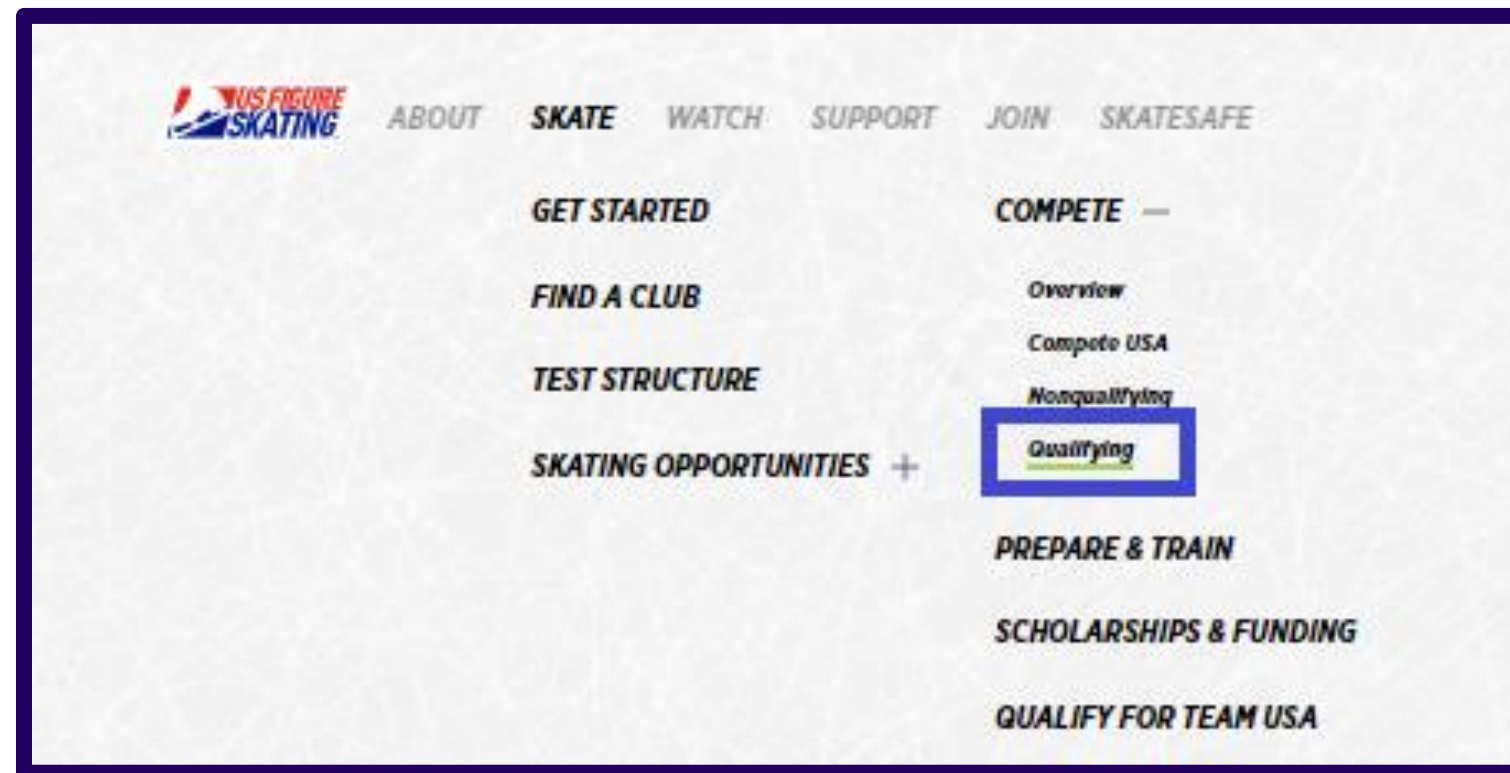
US FIGURE SKATING ABOUT SKATE WATCH SUPPORT JOIN SKATESAFE

GET STARTED

FIND A CLUB

TEST STRUCTURE

SKATING OPPORTUNITIES +

COMPETE —

Overview

Compete USA

Nonqualifying

Qualifying

PREPARE & TRAIN

SCHOLARSHIPS & FUNDING

QUALIFY FOR TEAM USA